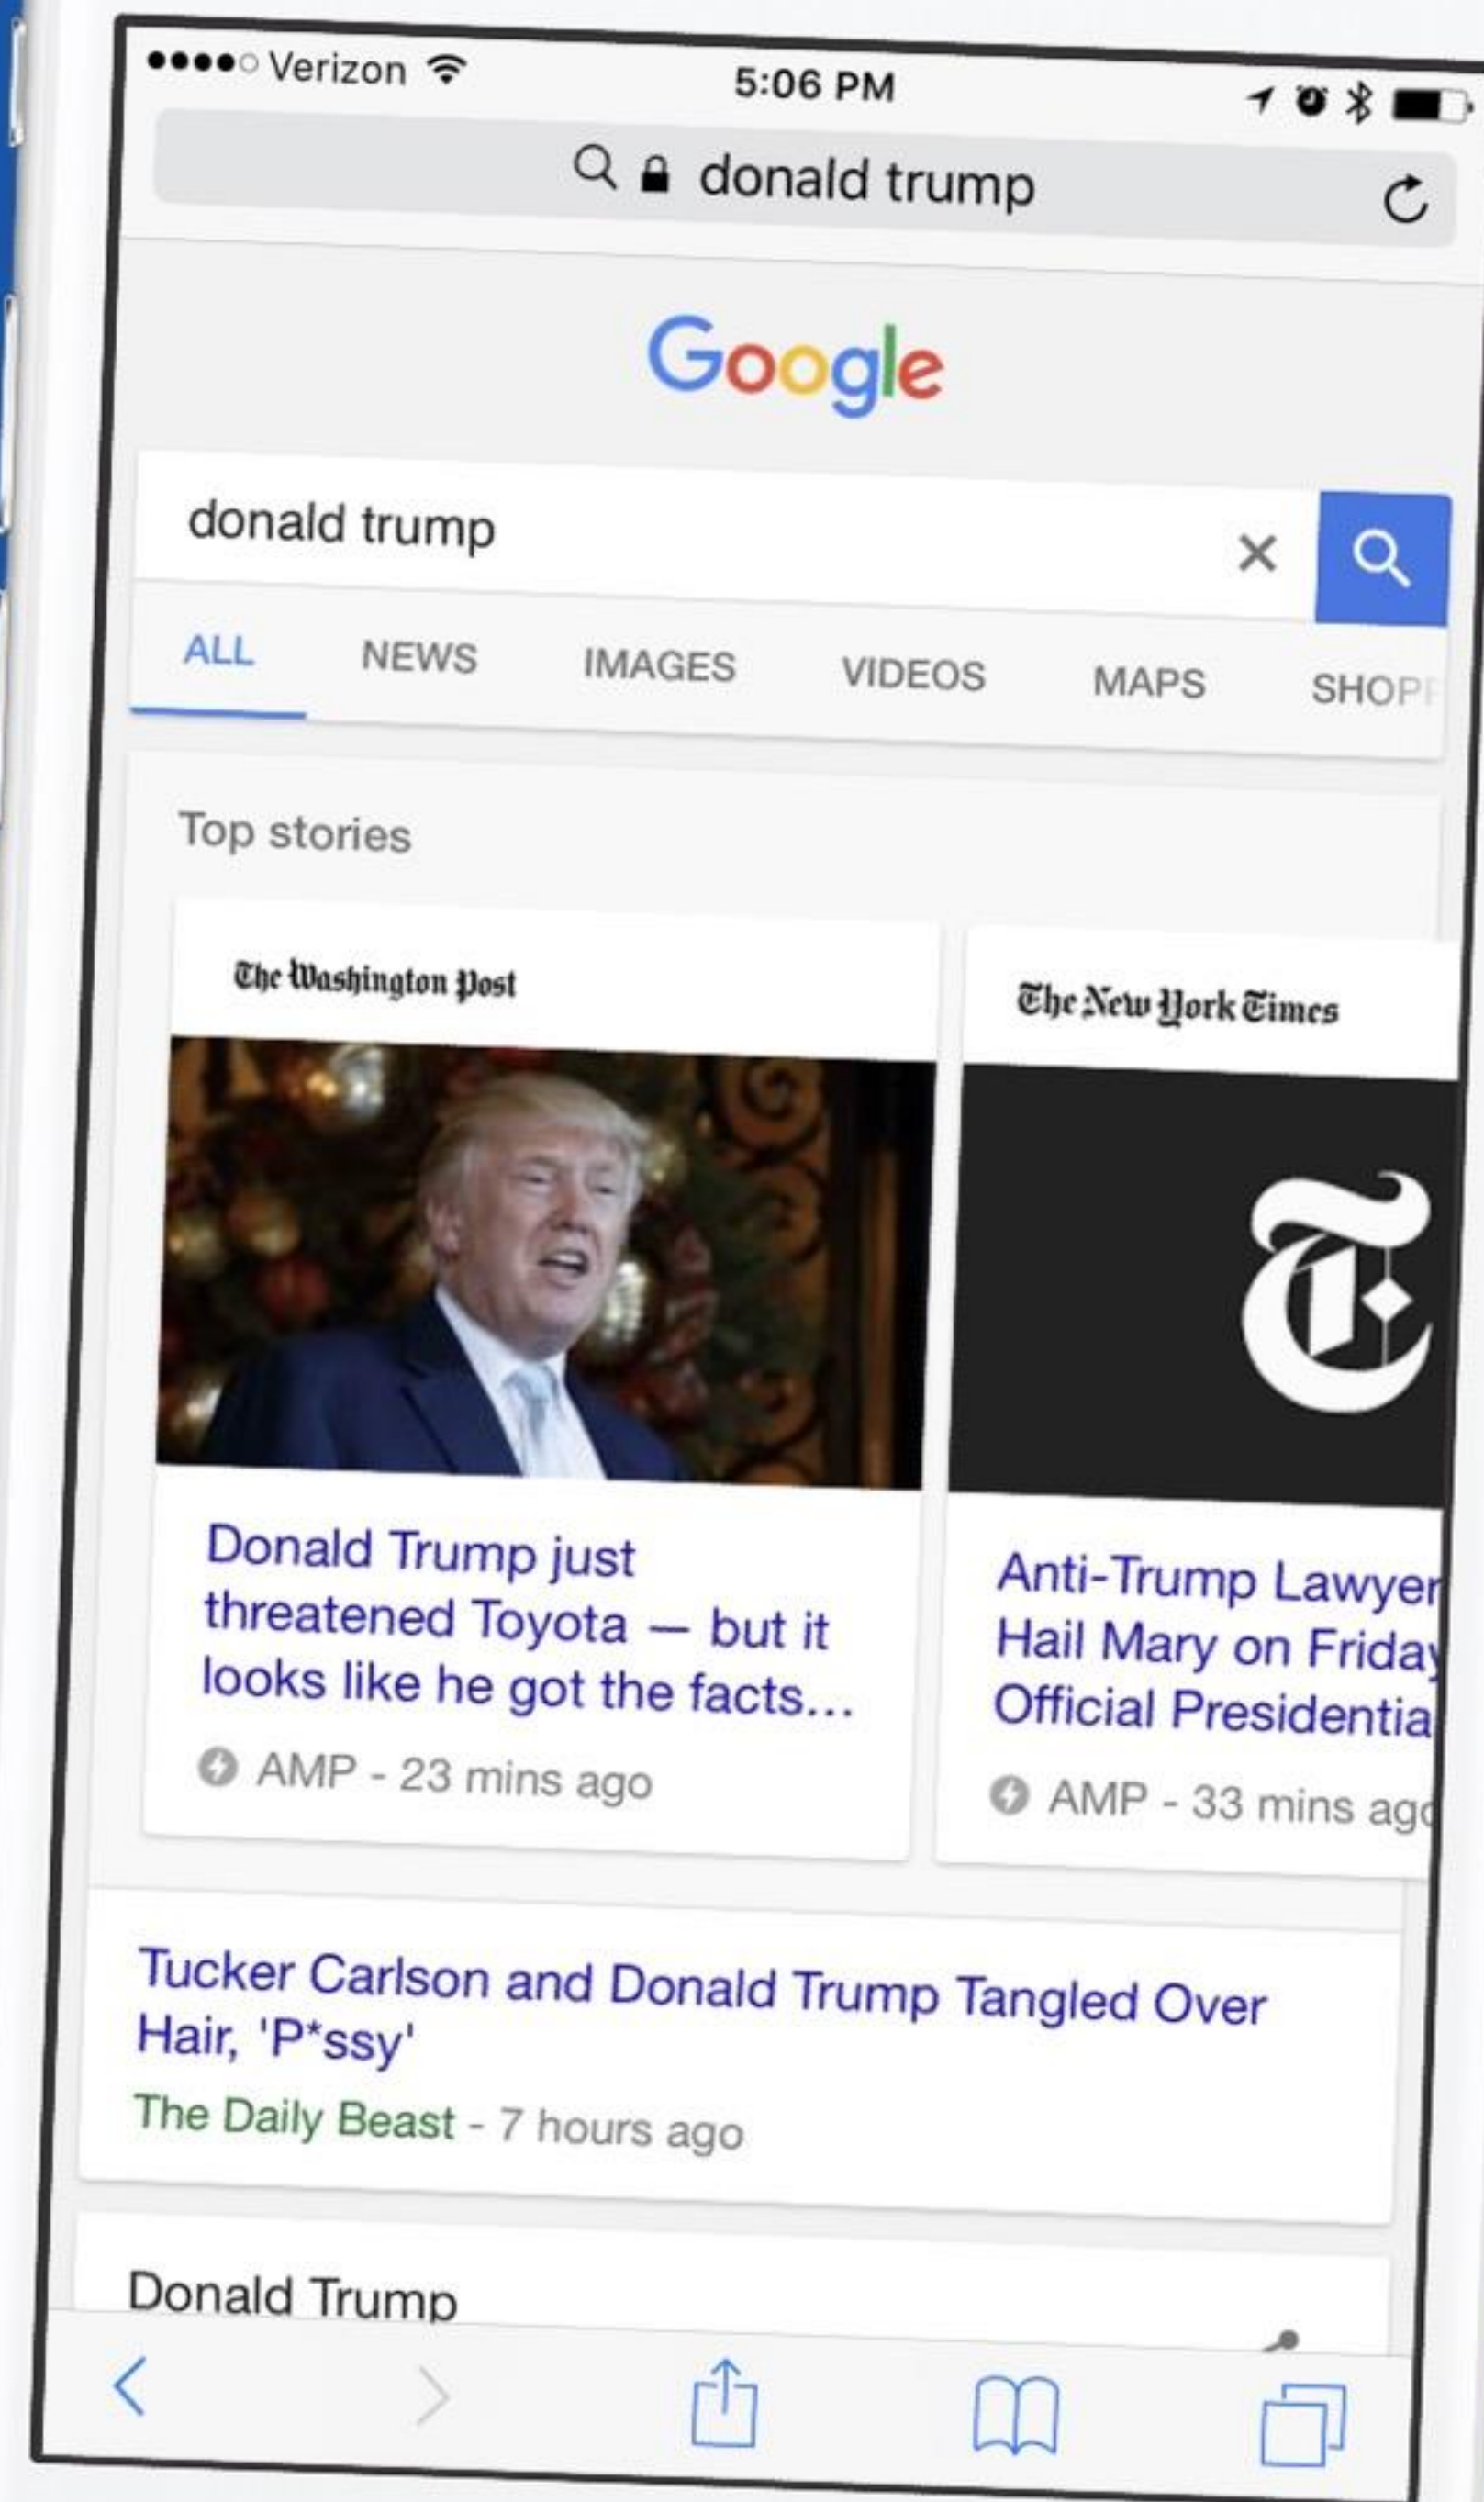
●●●●○ Verizon
5:06 PM

donald trump

Google

donald trump

ALL NEWS IMAGES VIDEOS MAPS SHOP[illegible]

Top stories

The Washington Post

Donald Trump just threatened Toyota — but it looks like he got the facts...

AMP - 23 mins ago

The New York Times

Anti-Trump Lawyer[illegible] Hail Mary on Friday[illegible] Official Presidentia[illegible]

AMP - 33 mins ag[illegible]

Tucker Carlson and Donald Trump Tangled Over Hair, 'P*ssy'

The Daily Beast - 7 hours ago

Donald Trump